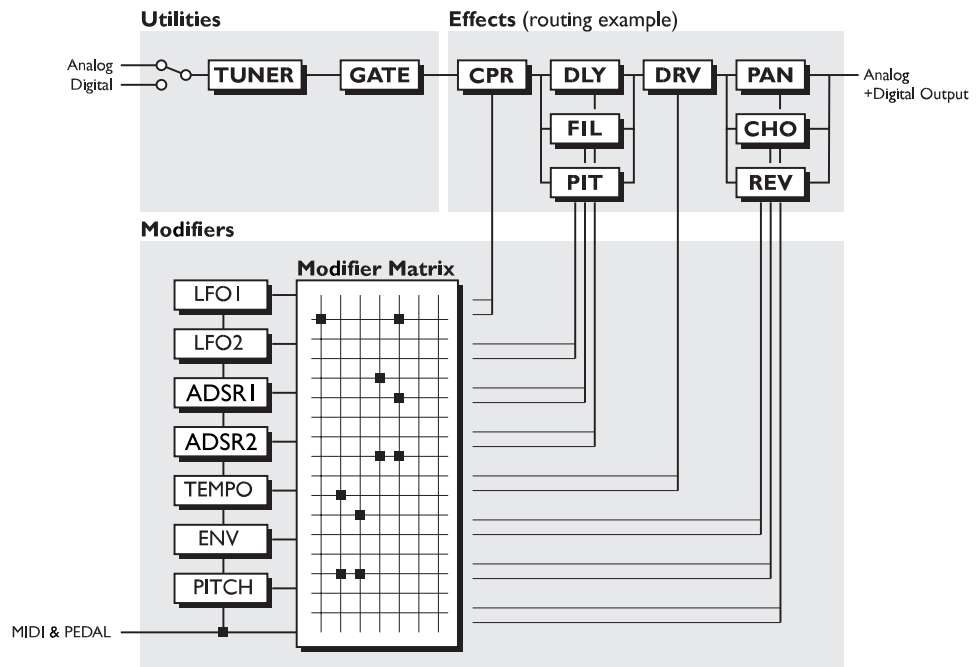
Utilities

Effects (routing example)

Analog
Digital

TUNER

GATE

CPR

DLY

FIL

PIT

DRV

PAN

CHO

REV

Analog
+Digital Output

Modifiers

Modifier Matrix

LFO1

LFO2

ADSR1

ADSR2

TEMPO

ENV

PITCH

MIDI & PEDAL